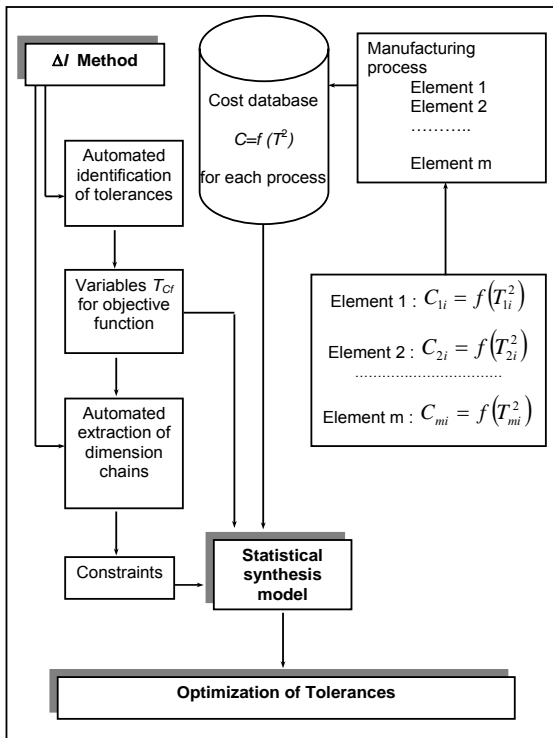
Δl Method

Cost database

$C=f(T^2)$

for each process

Manufacturing process

Element 1

Element 2

………..

Element m

Automated identification of tolerances

Variables $T_{Cf}$ for objective function

Element 1 : $C_{1i} = f\left(T_{1i}^2\right)$

Element 2 : $C_{2i} = f\left(T_{2i}^2\right)$

…………………………

Element m : $C_{mi} = f\left(T_{mi}^2\right)$

Automated extraction of dimension chains

Constraints

Statistical synthesis model

Optimization of Tolerances